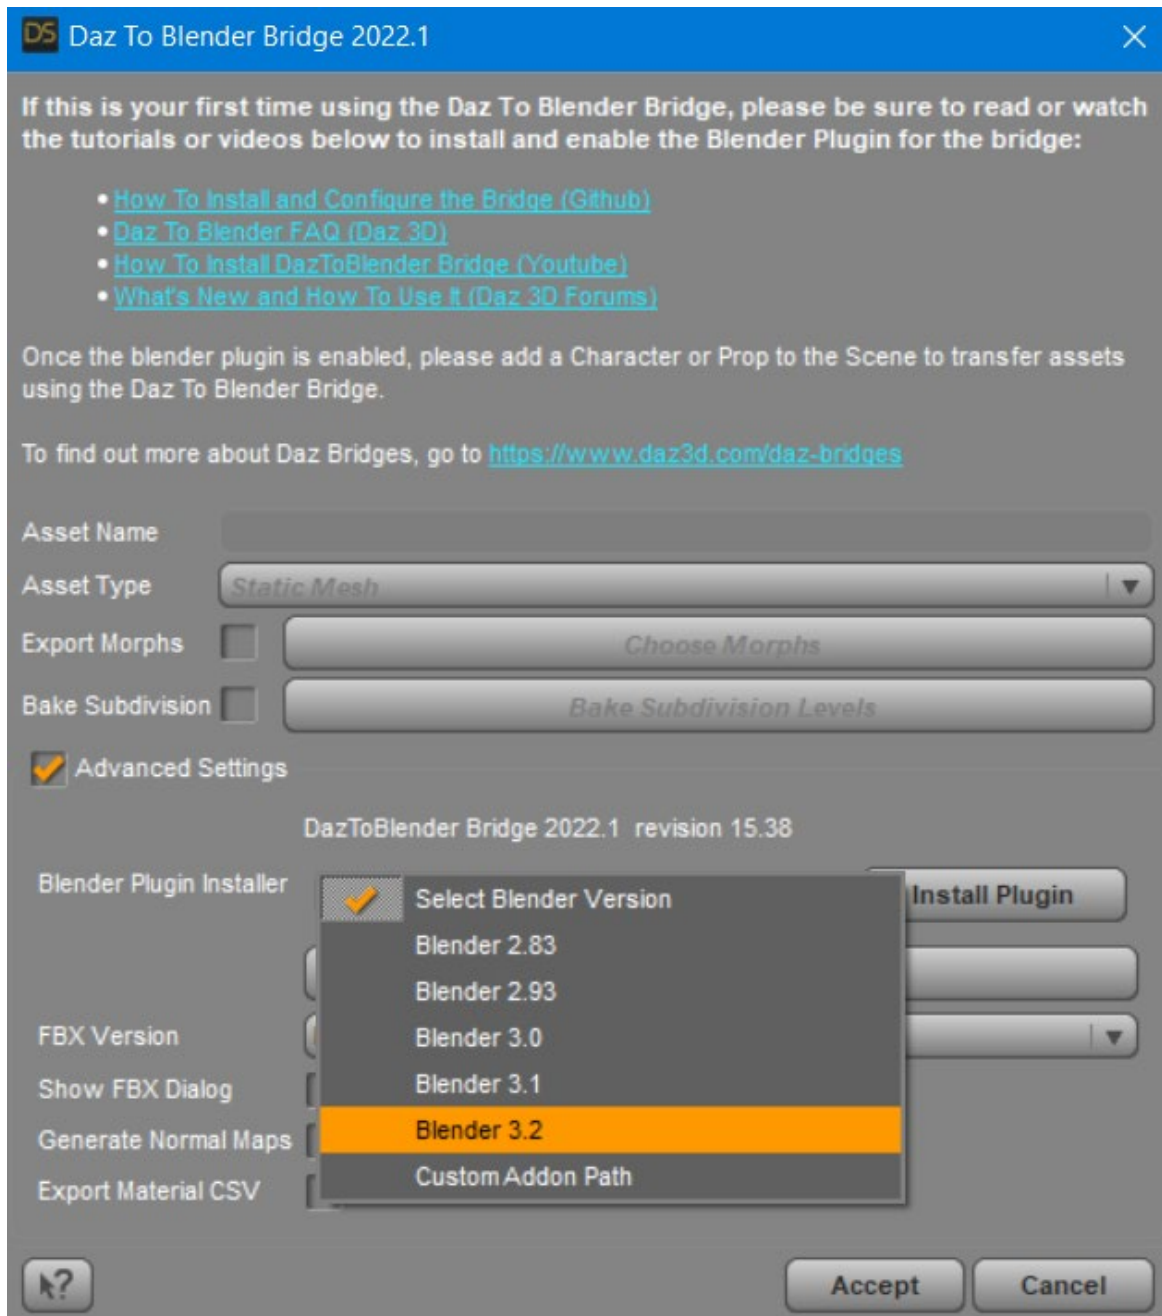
DS Daz To Blender Bridge 2022.1

If this is your first time using the Daz To Blender Bridge, please be sure to read or watch the tutorials or videos below to install and enable the Blender Plugin for the bridge:

• How To Install and Configure the Bridge (Github)
• Daz To Blender FAQ (Daz 3D)
• How To Install DazToBlender Bridge (Youtube)
• What's New and How To Use It (Daz 3D Forums)

Once the blender plugin is enabled, please add a Character or Prop to the Scene to transfer assets using the Daz To Blender Bridge.

To find out more about Daz Bridges, go to https://www.daz3d.com/daz-bridges

Asset Name

Asset Type Static Mesh

Export Morphs Choose Morphs

Bake Subdivision Bake Subdivision Levels

Advanced Settings

DazToBlender Bridge 2022.1 revision 15.38

Blender Plugin Installer

Select Blender Version
Blender 2.83
Blender 2.93
Blender 3.0
Blender 3.1
Blender 3.2
Custom Addon Path

Install Plugin

FBX Version

Show FBX Dialog

Generate Normal Maps

Export Material CSV

?

Accept

Cancel